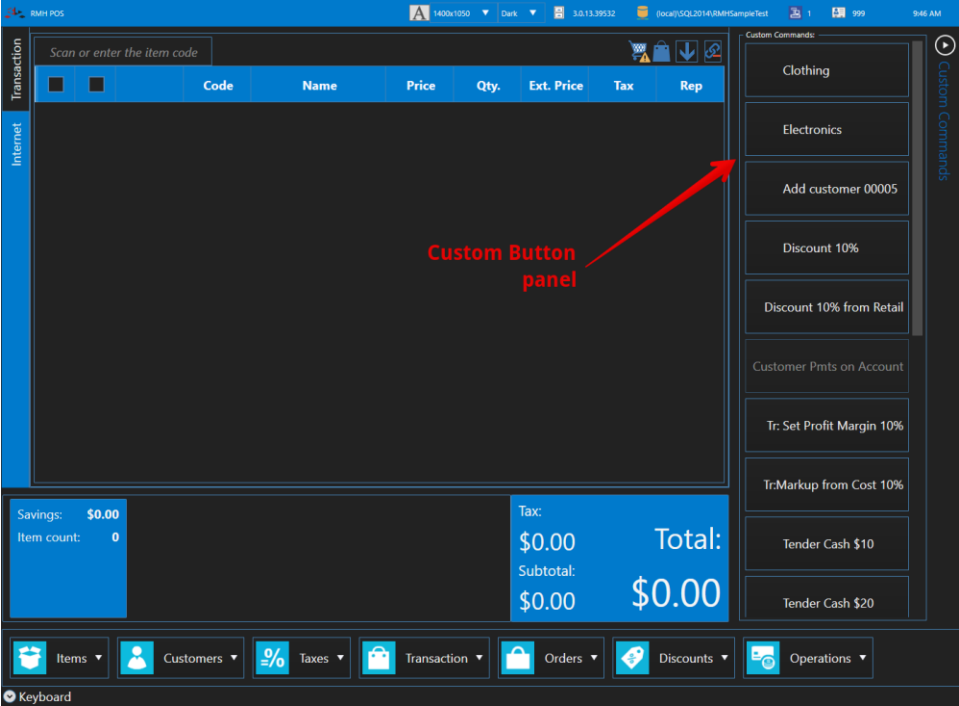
RMH POS

1400x1050 Dark 3.0.13.39532 (local)\SQL2014\RMHSampleTest 1 999 9:46 AM

Transaction

Internet

Scan or enter the item code

| | | Code | Name | Price | Qty. | Ext. Price | Tax | Rep |
|---|---|---|---|---|---|---|---|---|

Custom Button panel

Custom Commands:

Clothing

Electronics

Add customer 00005

Discount 10%

Discount 10% from Retail

Customer Pmts on Account

Tr: Set Profit Margin 10%

Tr:Markup from Cost 10%

Tender Cash $10

Tender Cash $20

Custom Commands

Savings: $0.00
Item count: 0

Tax:
$0.00
Subtotal:
$0.00

Total:
$0.00

Items ▾ Customers ▾ Taxes ▾ Transaction ▾ Orders ▾ Discounts ▾ Operations ▾

Keyboard